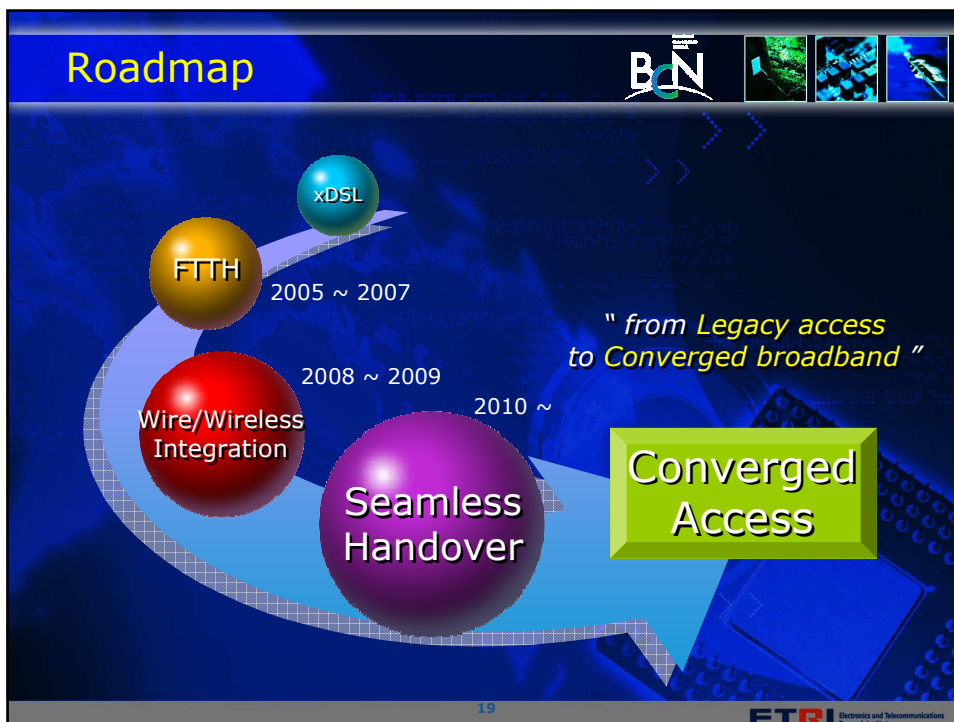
Roadmap

BcN

xDSL

FTTH

2005 ~ 2007

2008 ~ 2009

Wire/Wireless Integration

2010 ~

Seamless Handover

" from Legacy access to Converged broadband "

Converged Access

19

ETRI Electronics and Telecommunications